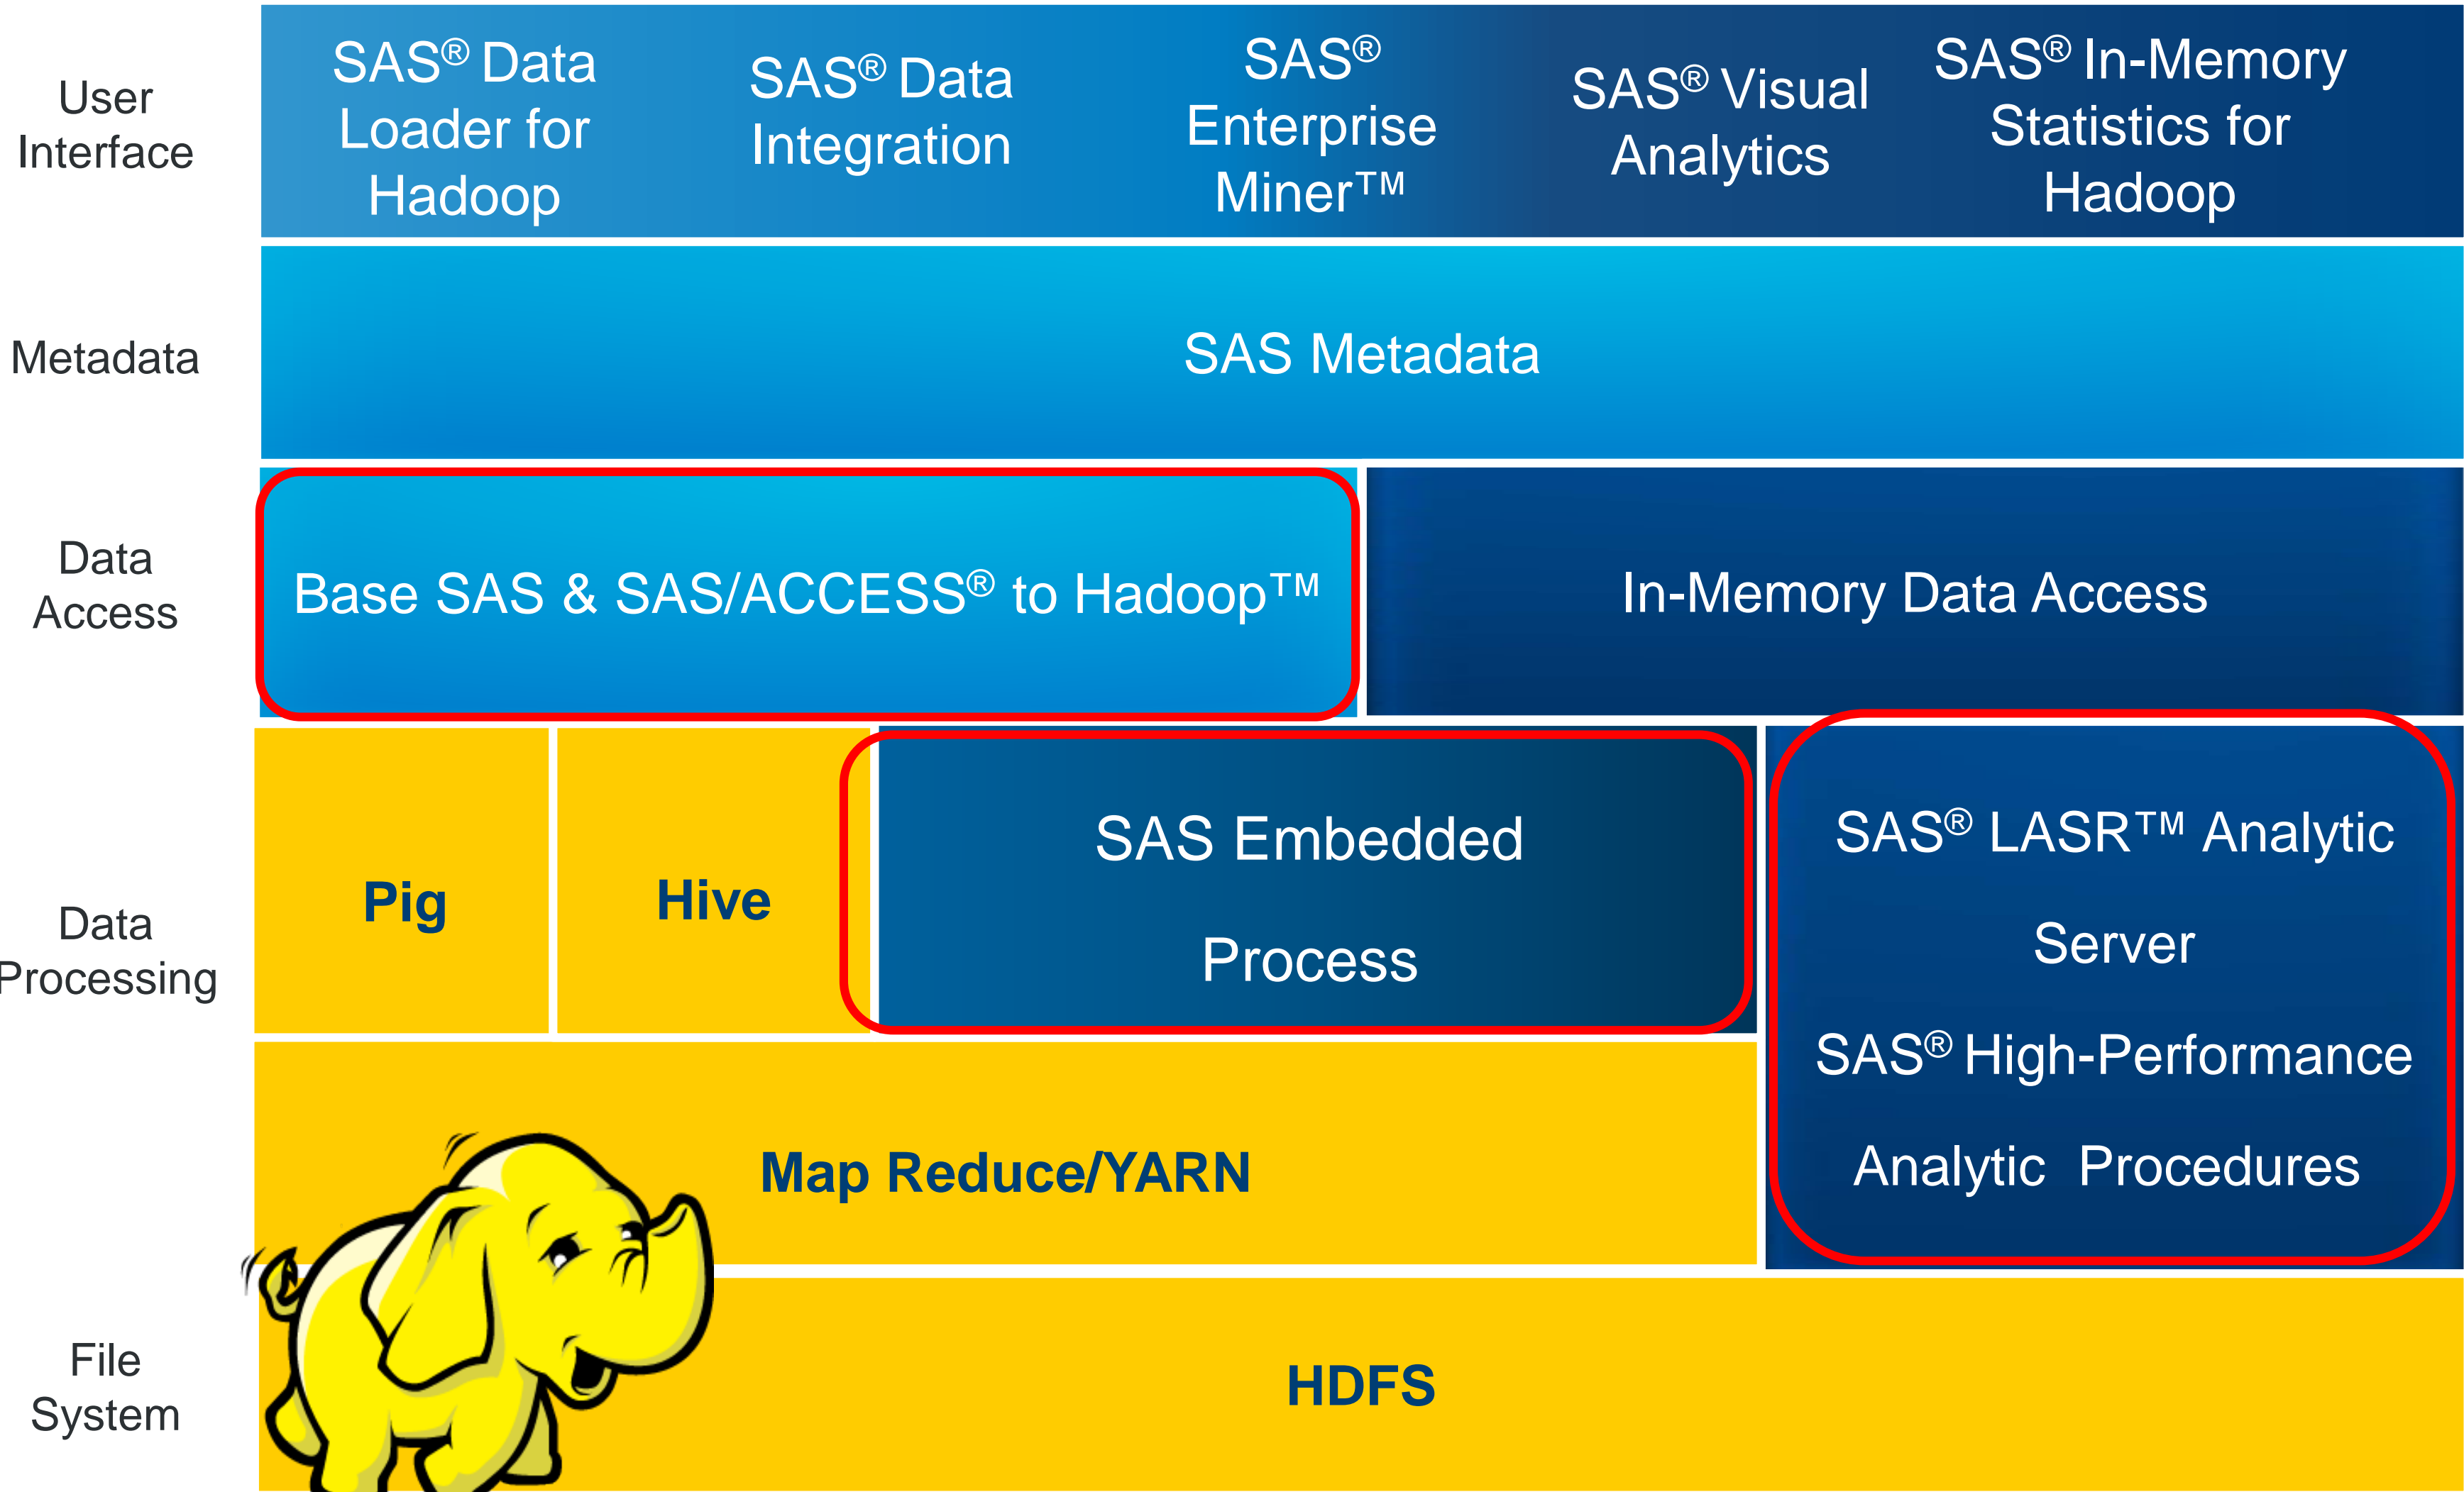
User Interface

SAS® Data Loader for Hadoop

SAS® Data Integration

SAS® Enterprise Miner™

SAS® Visual Analytics

SAS® In-Memory Statistics for Hadoop

Metadata

SAS Metadata

Data Access

Base SAS & SAS/ACCESS® to Hadoop™

In-Memory Data Access

Data Processing

Pig

Hive

SAS Embedded Process

SAS® LASR™ Analytic Server

SAS® High-Performance Analytic Procedures

Map Reduce/YARN

File System

HDFS